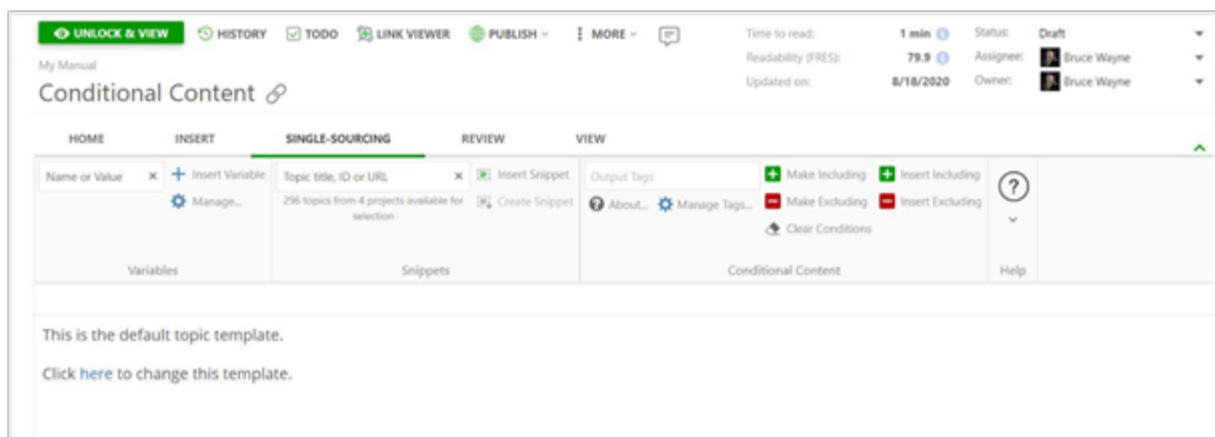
UNLOCK & VIEW HISTORY TODO LINK VIEWER PUBLISH MORE

Time to read: 1 min
Readability (FRES): 79.9
Updated on: 8/18/2020

Status: Draft
Assignee: Bruce Wayne
Owner: Bruce Wayne

My Manual

Conditional Content

HOME INSERT SINGLE-SOURCING REVIEW VIEW

Name or Value
Insert Variable
Manage...
Variables

Topic title, ID or URL
296 topics from 4 projects available for selection
Insert Snippet
Create Snippet
Snippets

Output Tags
About...
Manage Tags...
Make Including
Make Excluding
Clear Conditions
Insert Including
Insert Excluding
Conditional Content

Help

This is the default topic template.

Click here to change this template.